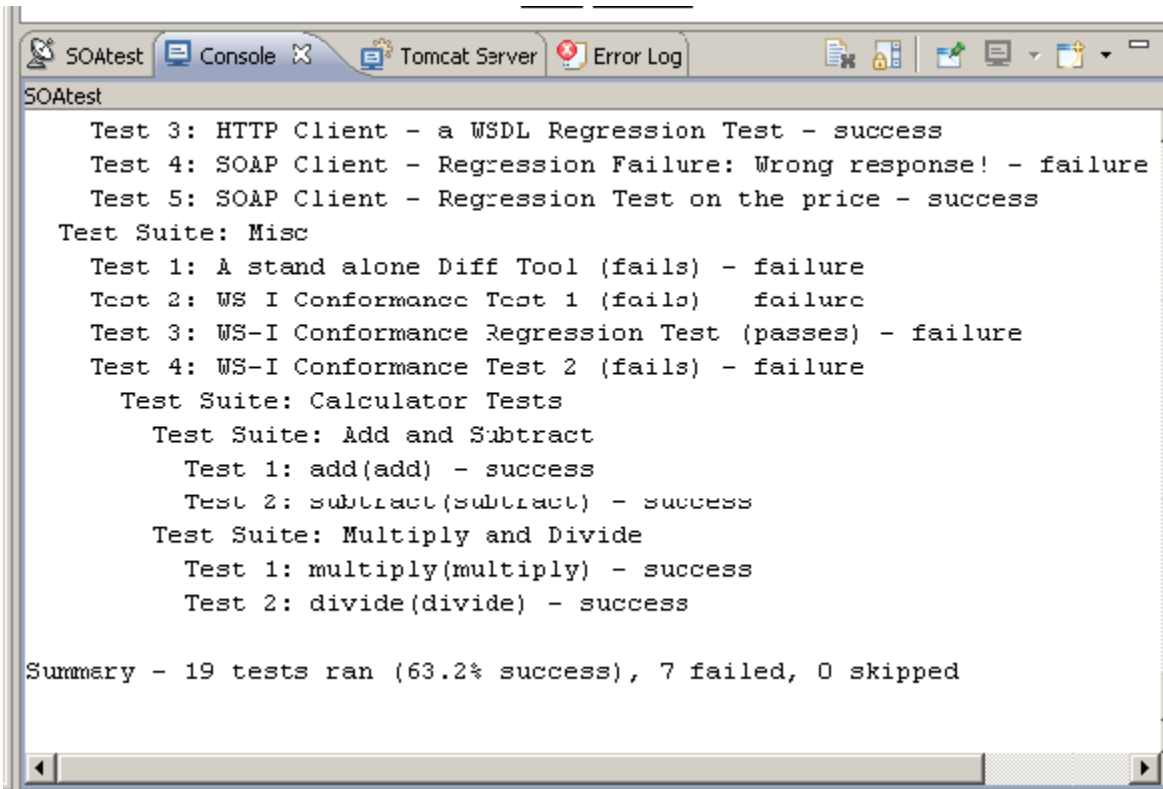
SOAtest   Console   Tomcat Server   Error Log

SOAtest

Test 3: HTTP Client - a WSDL Regression Test - success
Test 4: SOAP Client - Regression Failure: Wrong response! - failure
Test 5: SOAP Client - Regression Test on the price - success
Test Suite: Misc
Test 1: A stand alone Diff Tool (fails) - failure
Test 2: WS I Conformance Test 1 (fails)   failure
Test 3: WS-I Conformance Regression Test (passes) - failure
Test 4: WS-I Conformance Test 2 (fails) - failure
Test Suite: Calculator Tests
Test Suite: Add and Subtract
Test 1: add(add) - success
Test 2: subtract(subtract) - success
Test Suite: Multiply and Divide
Test 1: multiply(multiply) - success
Test 2: divide(divide) - success

Summary - 19 tests ran (63.2% success), 7 failed, 0 skipped